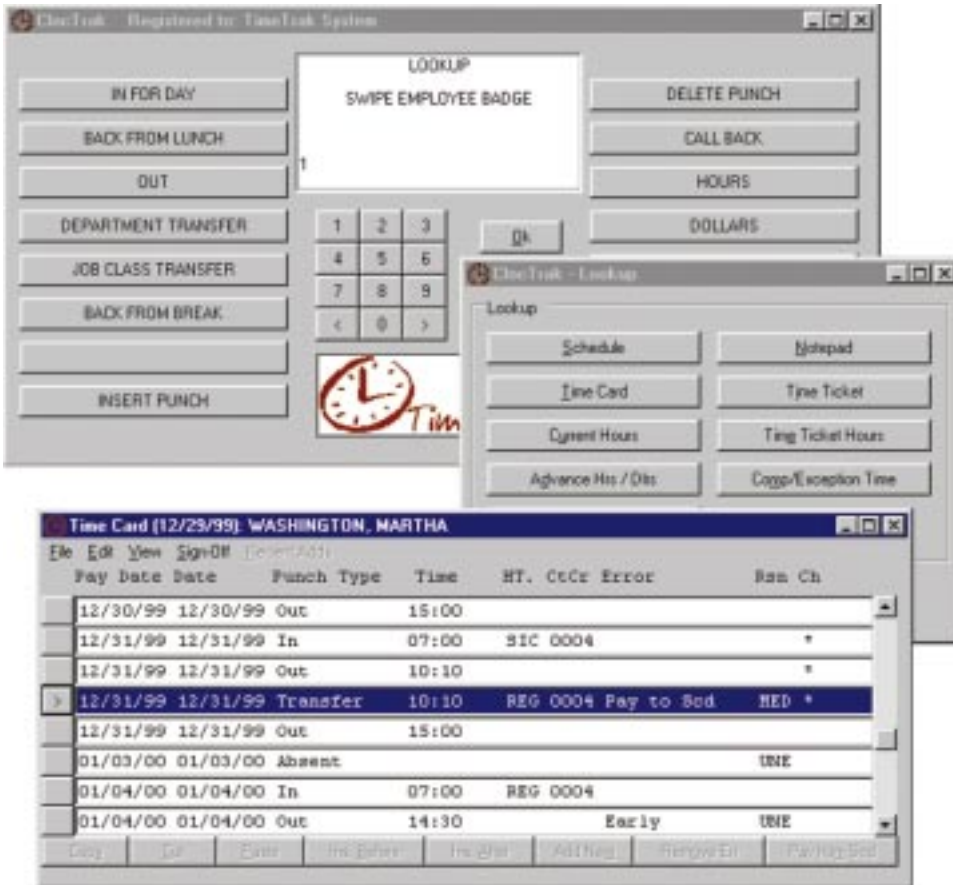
ClocTrak - Registered to: TimeTrak System

LOOKUP

SWIPE EMPLOYEE BADGE

1

IN FOR DAY

BACK FROM LUNCH

OUT

DEPARTMENT TRANSFER

JOB CLASS TRANSFER

BACK FROM BREAK

INSERT PUNCH

1 2 3
4 5 6
7 8 9
< 0 >

Ok

DELETE PUNCH

CALL BACK

HOURS

DOLLARS

Tim

ClocTrak - Lookup

Lookup

Schedule

Notepad

Time Card

Time Ticket

Current Hours

Time Ticket Hours

Advance Hrs / Dlls

Comp/Exception Time

Time Card (12/29/99): WASHINGTON, MARTHA

File Edit View Sign-Off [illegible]

| Pay Date | Date | Punch Type | Time | HT. | CtCr | Error | Rsn | Ch |
|---|---|---|---|---|---|---|---|---|
| 12/30/99 | 12/30/99 | Out | 15:00 | | | | | |
| 12/31/99 | 12/31/99 | In | 07:00 | SIC | 0004 | | | * |
| 12/31/99 | 12/31/99 | Out | 10:10 | | | | | * |
| 12/31/99 | 12/31/99 | Transfer | 10:10 | REG | 0004 | Pay to Scd | MED | * |
| 12/31/99 | 12/31/99 | Out | 15:00 | | | | | |
| 01/03/00 | 01/03/00 | Absent | | | | | UNE | |
| 01/04/00 | 01/04/00 | In | 07:00 | REG | 0004 | | | |
| 01/04/00 | 01/04/00 | Out | 14:30 | | | Early | UNE | |

Copy Cut Paste Ins Before Ins After Add Neg Remove Err Pay Hrs Scd